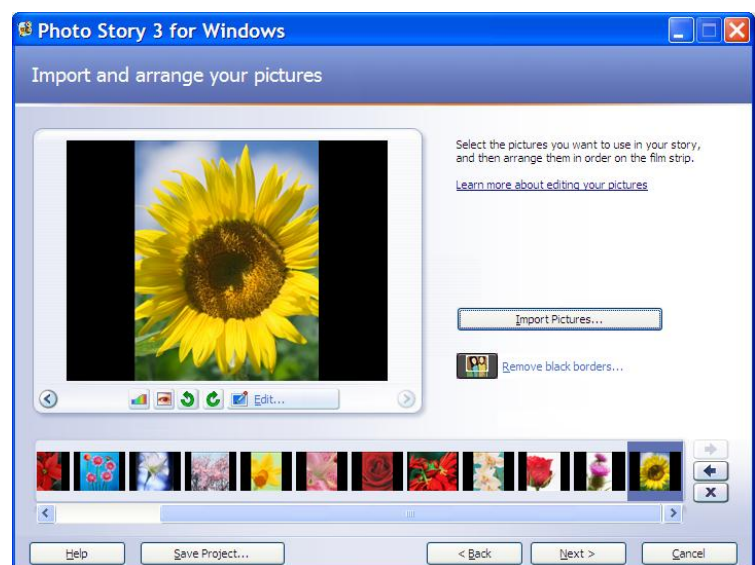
Photo Story 3 for Windows

Import and arrange your pictures

Select the pictures you want to use in your story, and then arrange them in order on the film strip.

Learn more about editing your pictures

Import Pictures...

Remove black borders...

Edit...

Help

Save Project...

< Back

Next >

Cancel